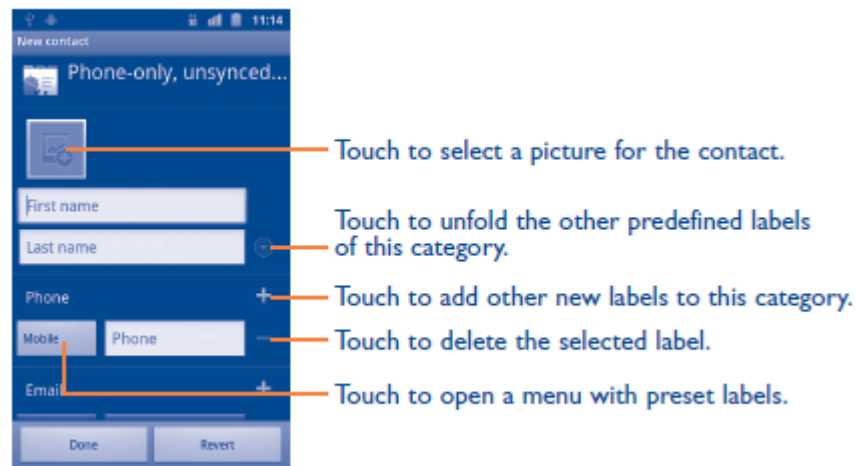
11:14

New contact

Phone-only, unsynced...

First name

Last name

Phone

Mobile

Phone

Email

Done

Revert

Touch to select a picture for the contact.

Touch to unfold the other predefined labels of this category.

Touch to add other new labels to this category.

Touch to delete the selected label.

Touch to open a menu with preset labels.